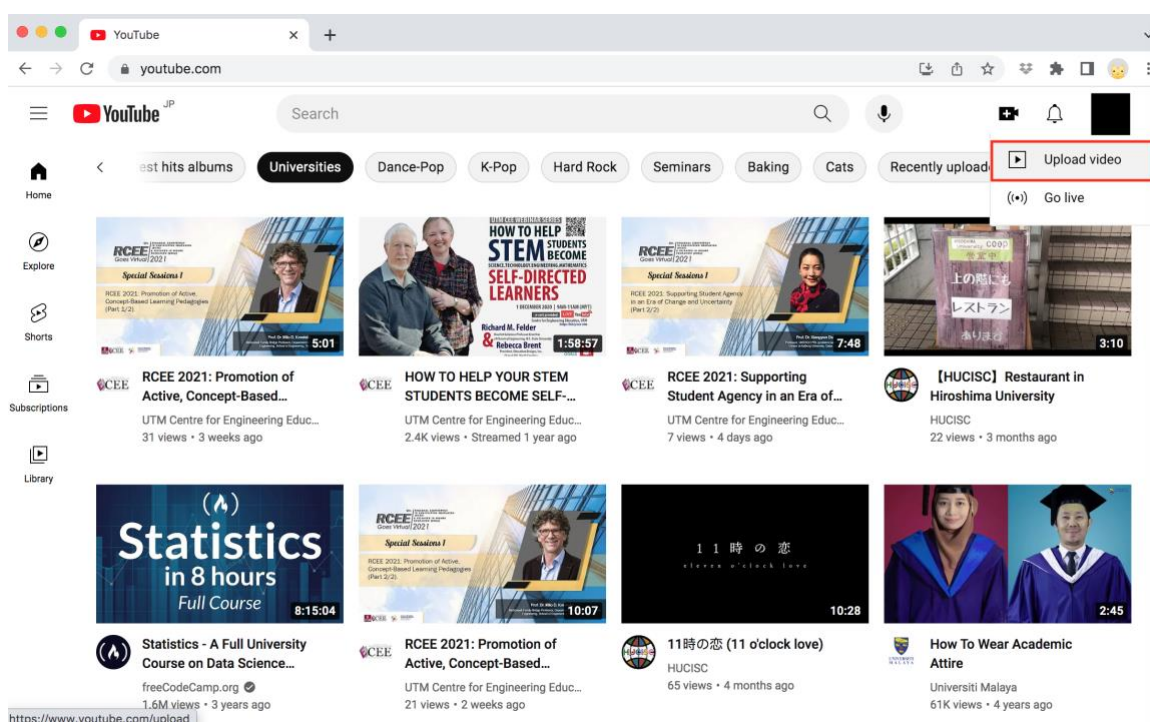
YouTube
youtube.com
YouTube JP
Search
Upload video
Go live
Home
Explore
Shorts
Subscriptions
Library
est hits albums
Universities
Dance-Pop
K-Pop
Hard Rock
Seminars
Baking
Cats
Recently uploade

RCEE Goes Virtual 2021
Special Sessions I
RCEE 2021: Promotion of Active, Concept-Based Learning Pedagogies (Part 1/2)
5:01
RCEE 2021: Promotion of Active, Concept-Based...
UTM Centre for Engineering Educ...
31 views • 3 weeks ago

UTM CEE WEBINAR SERIES
HOW TO HELP STEM STUDENTS BECOME SELF-DIRECTED LEARNERS
Richard M. Felder
& Rebecca Brent
1:58:57
HOW TO HELP YOUR STEM STUDENTS BECOME SELF-...
UTM Centre for Engineering Educ...
2.4K views • Streamed 1 year ago

RCEE Goes Virtual 2021
Special Sessions I
RCEE 2021: Supporting Student Agency in an Era of Change and Uncertainty (Part 2/2)
7:48
RCEE 2021: Supporting Student Agency in an Era of...
UTM Centre for Engineering Educ...
7 views • 4 days ago

上の階にも
レストラン
ありま
3:10
【HUCISC】Restaurant in Hiroshima University
HUCISC
22 views • 3 months ago

(λ)
Statistics
in 8 hours
Full Course
8:15:04
Statistics - A Full University Course on Data Science...
freeCodeCamp.org
1.6M views • 3 years ago

RCEE Goes Virtual 2021
Special Sessions I
RCEE 2021: Promotion of Active, Concept-Based Learning Pedagogies (Part 2/2)
10:07
RCEE 2021: Promotion of Active, Concept-Based...
UTM Centre for Engineering Educ...
21 views • 2 weeks ago

11時の恋
eleven o'clock love
10:28
11時の恋 (11 o'clock love)
HUCISC
65 views • 4 months ago

2:45
How To Wear Academic Attire
Universiti Malaya
61K views • 4 years ago

https://www.youtube.com/upload